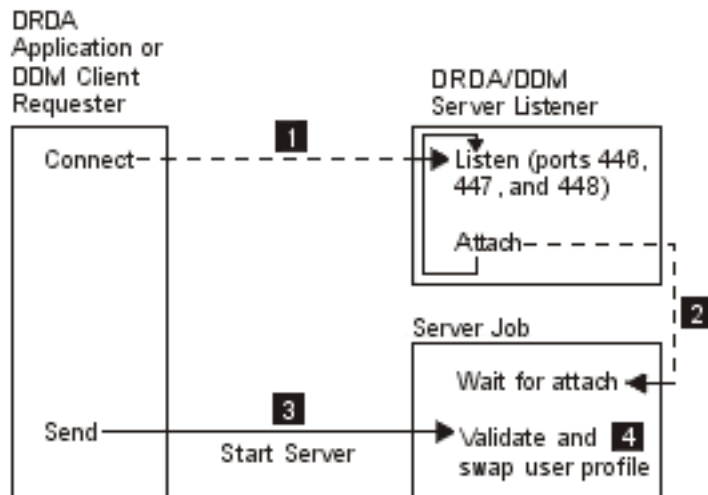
DRDA Application or DDM Client Requester

DRDA/DDM Server Listener

Connect

1

Listen (ports 446, 447, and 448)

Attach

2

Server Job

Wait for attach

Send

3

Start Server

Validate and swap user profile

4